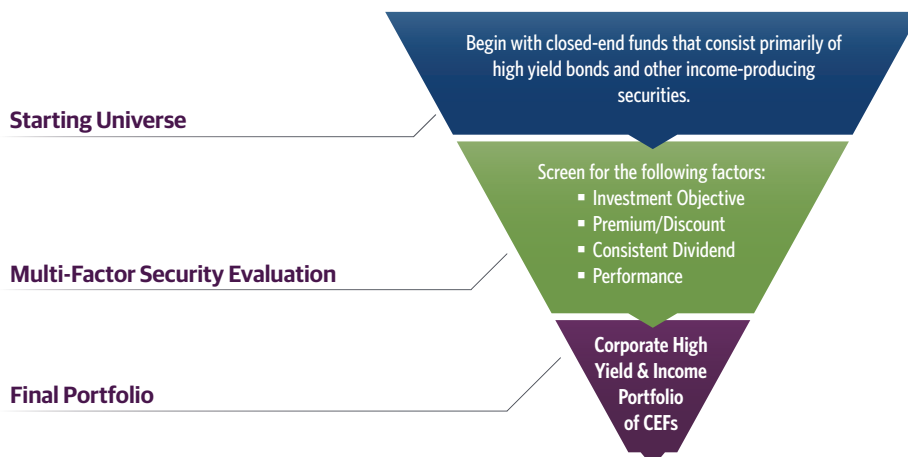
Begin with closed-end funds that consist primarily of high yield bonds and other income-producing securities.

Starting Universe

Screen for the following factors:
- Investment Objective
- Premium/Discount
- Consistent Dividend
- Performance

Multi-Factor Security Evaluation

Corporate High Yield & Income Portfolio of CEFs

Final Portfolio